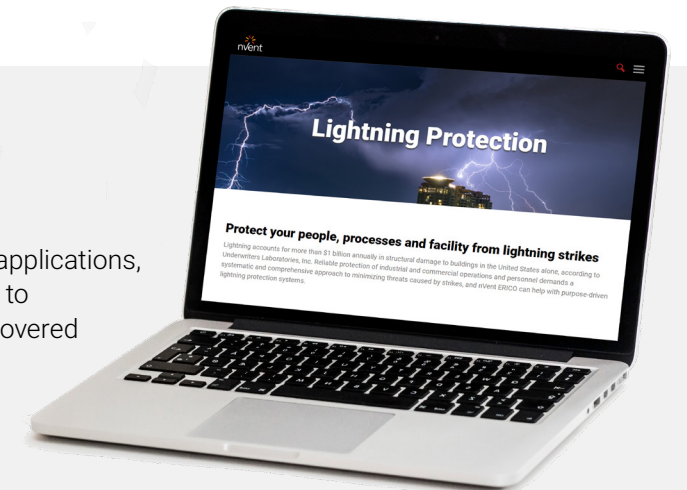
applications, to overed

nVent

Lightning Protection

Protect your people, processes and facility from lightning strikes

Lightning accounts for more than $1 billion annually in structural damage to buildings in the United States alone, according to Underwriters Laboratories, Inc. Reliable protection of industrial and commercial operations and personnel demands a systematic and comprehensive approach to minimizing threats caused by strikes, and nVent ERICO can help with purpose-driven lightning protection systems.